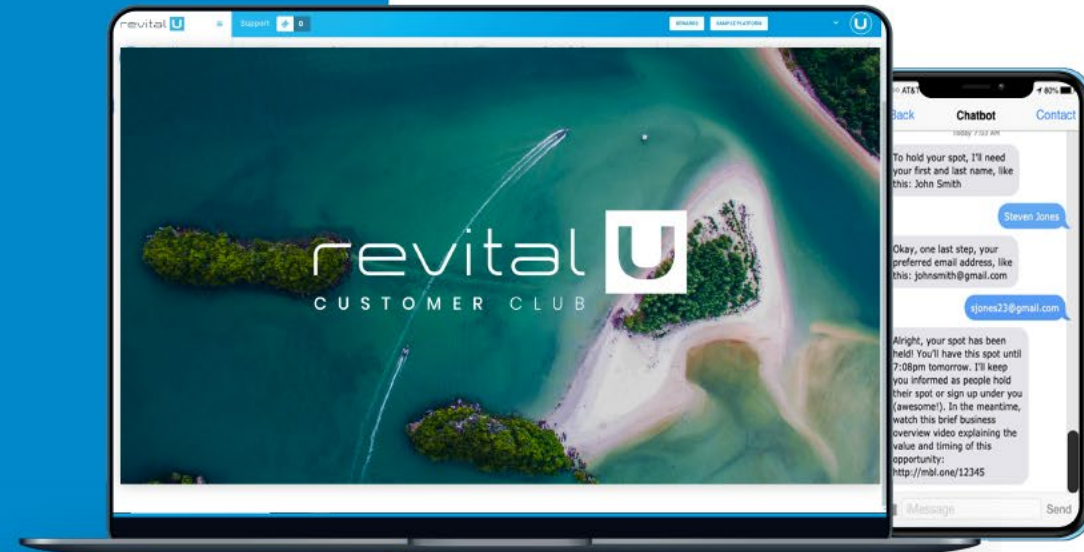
revital U

Support 0

BRANDS SAMPLE PLATFORM

U

revital U

CUSTOMER CLUB

AT&T

80%

Back Chatbot Contact

Today 7:03 AM

To hold your spot, I'll need your first and last name, like this: John Smith

Steven Jones

Okay, one last step, your preferred email address, like this: johnsmith@gmail.com

sjones23@gmail.com

Alright, your spot has been held! You'll have this spot until 7:08pm tomorrow. I'll keep you informed as people hold their spot or sign up under you (awesome!). In the meantime, watch this brief business overview video explaining the value and timing of this opportunity: http://mbl.one/12345

iMessage Send